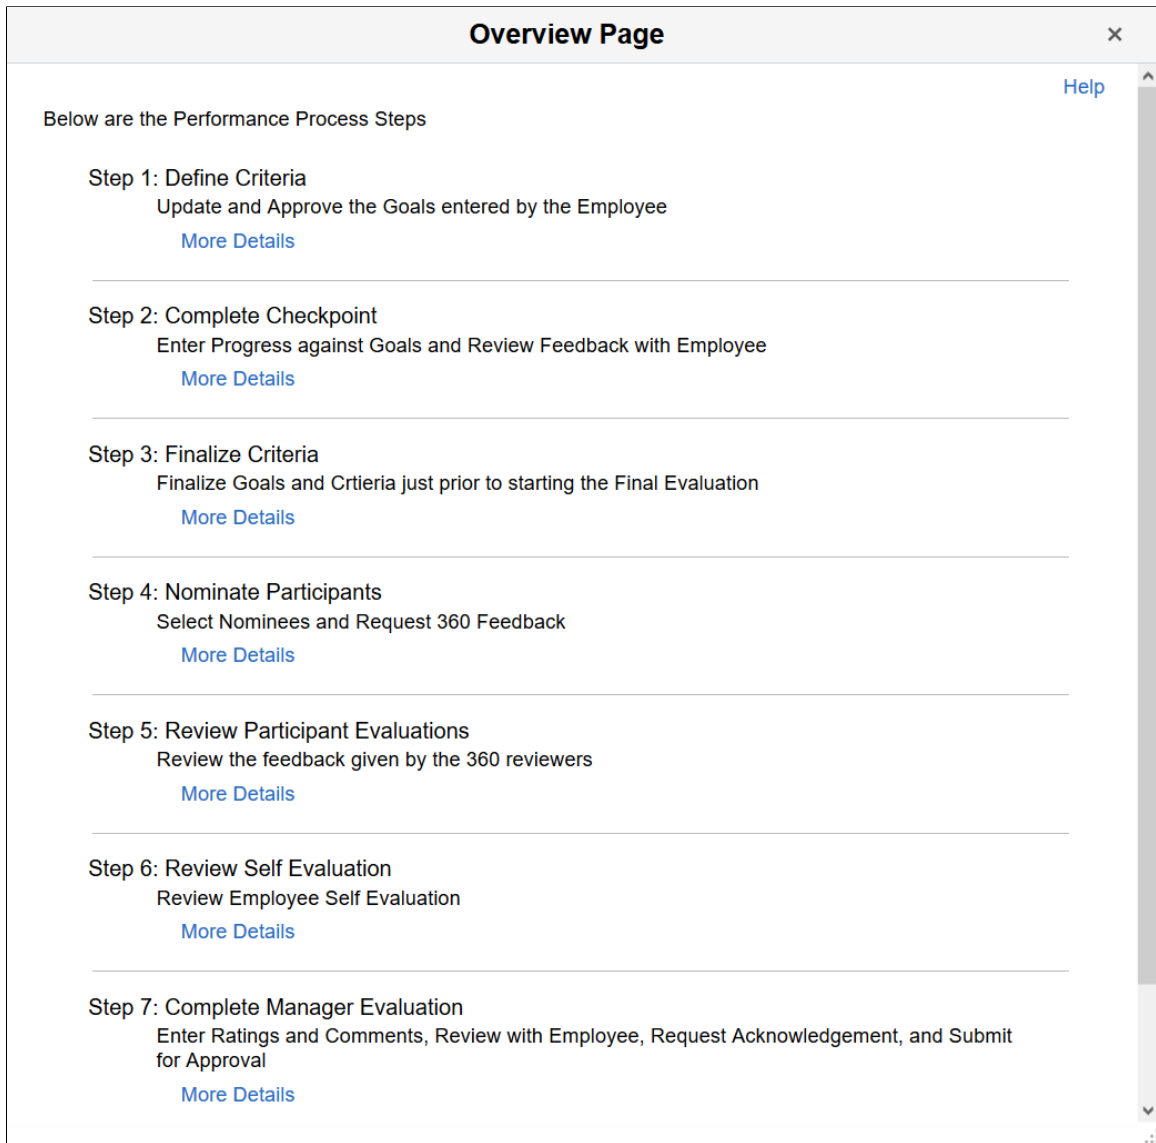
Overview Page

×

Help

Below are the Performance Process Steps

Step 1: Define Criteria
Update and Approve the Goals entered by the Employee
More Details

Step 2: Complete Checkpoint
Enter Progress against Goals and Review Feedback with Employee
More Details

Step 3: Finalize Criteria
Finalize Goals and Crtieria just prior to starting the Final Evaluation
More Details

Step 4: Nominate Participants
Select Nominees and Request 360 Feedback
More Details

Step 5: Review Participant Evaluations
Review the feedback given by the 360 reviewers
More Details

Step 6: Review Self Evaluation
Review Employee Self Evaluation
More Details

Step 7: Complete Manager Evaluation
Enter Ratings and Comments, Review with Employee, Request Acknowledgement, and Submit for Approval
More Details